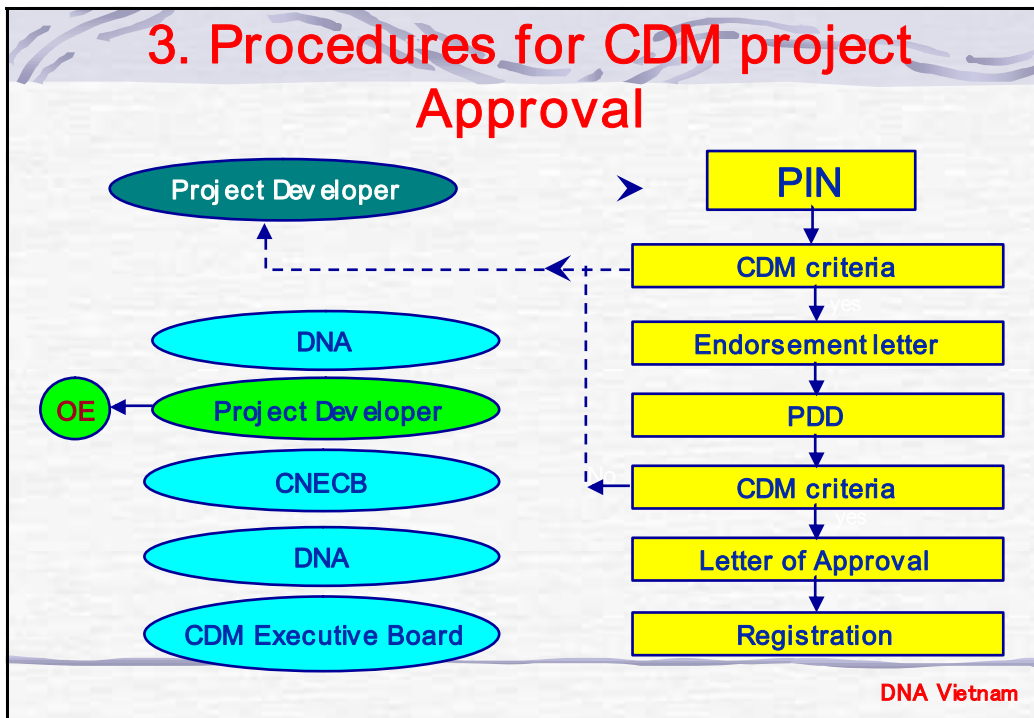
3. Procedures for CDM project Approval

Project Developer

PIN

CDM criteria

yes

DNA

Endorsement letter

OE

Project Developer

PDD

No

CNECB

CDM criteria

yes

DNA

Letter of Approval

CDM Executive Board

Registration

DNA Vietnam